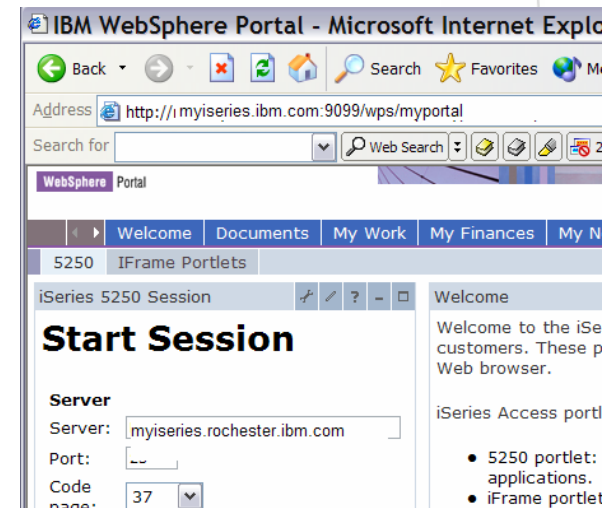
IBM WebSphere Portal - Microsoft Internet Explo

Back Search Favorites M

Address http://myiseries.ibm.com:9099/wps/myportal

Search for Web Search

WebSphere Portal

Welcome Documents My Work My Finances My N

5250 IFrame Portlets

iSeries 5250 Session

Start Session

Server

Server: myiseries.rochester.ibm.com

Port: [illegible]

Code page: 37

Welcome

Welcome to the iSe customers. These p Web browser.

iSeries Access portl

• 5250 portlet: applications.
• iFrame portlet